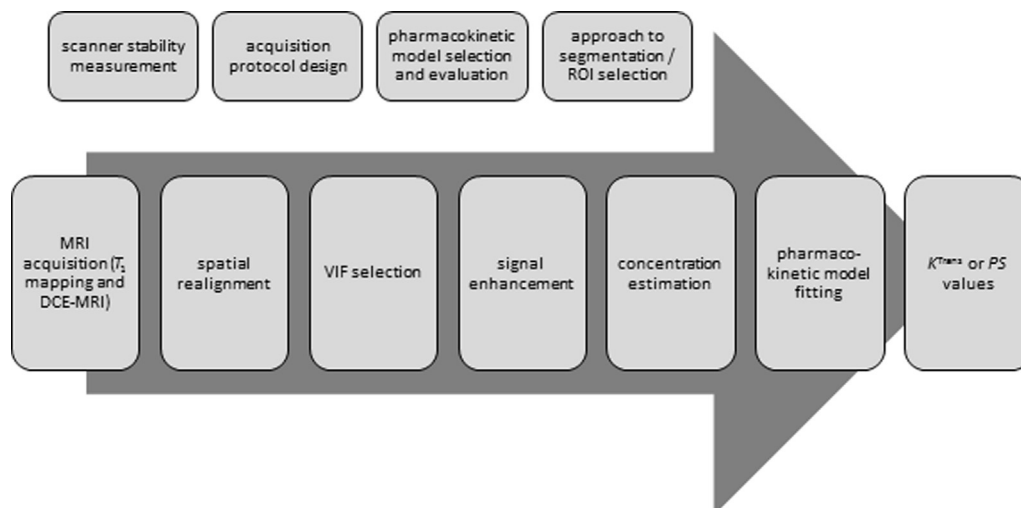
scanner stability measurement

acquisition protocol design

pharmacokinetic model selection and evaluation

approach to segmentation / ROI selection

MRI acquisition ($T_1$ mapping and DCE-MRI)

spatial realignment

VIF selection

signal enhancement

concentration estimation

pharmaco-kinetic model fitting

$K^{Trans}$ or $PS$ values